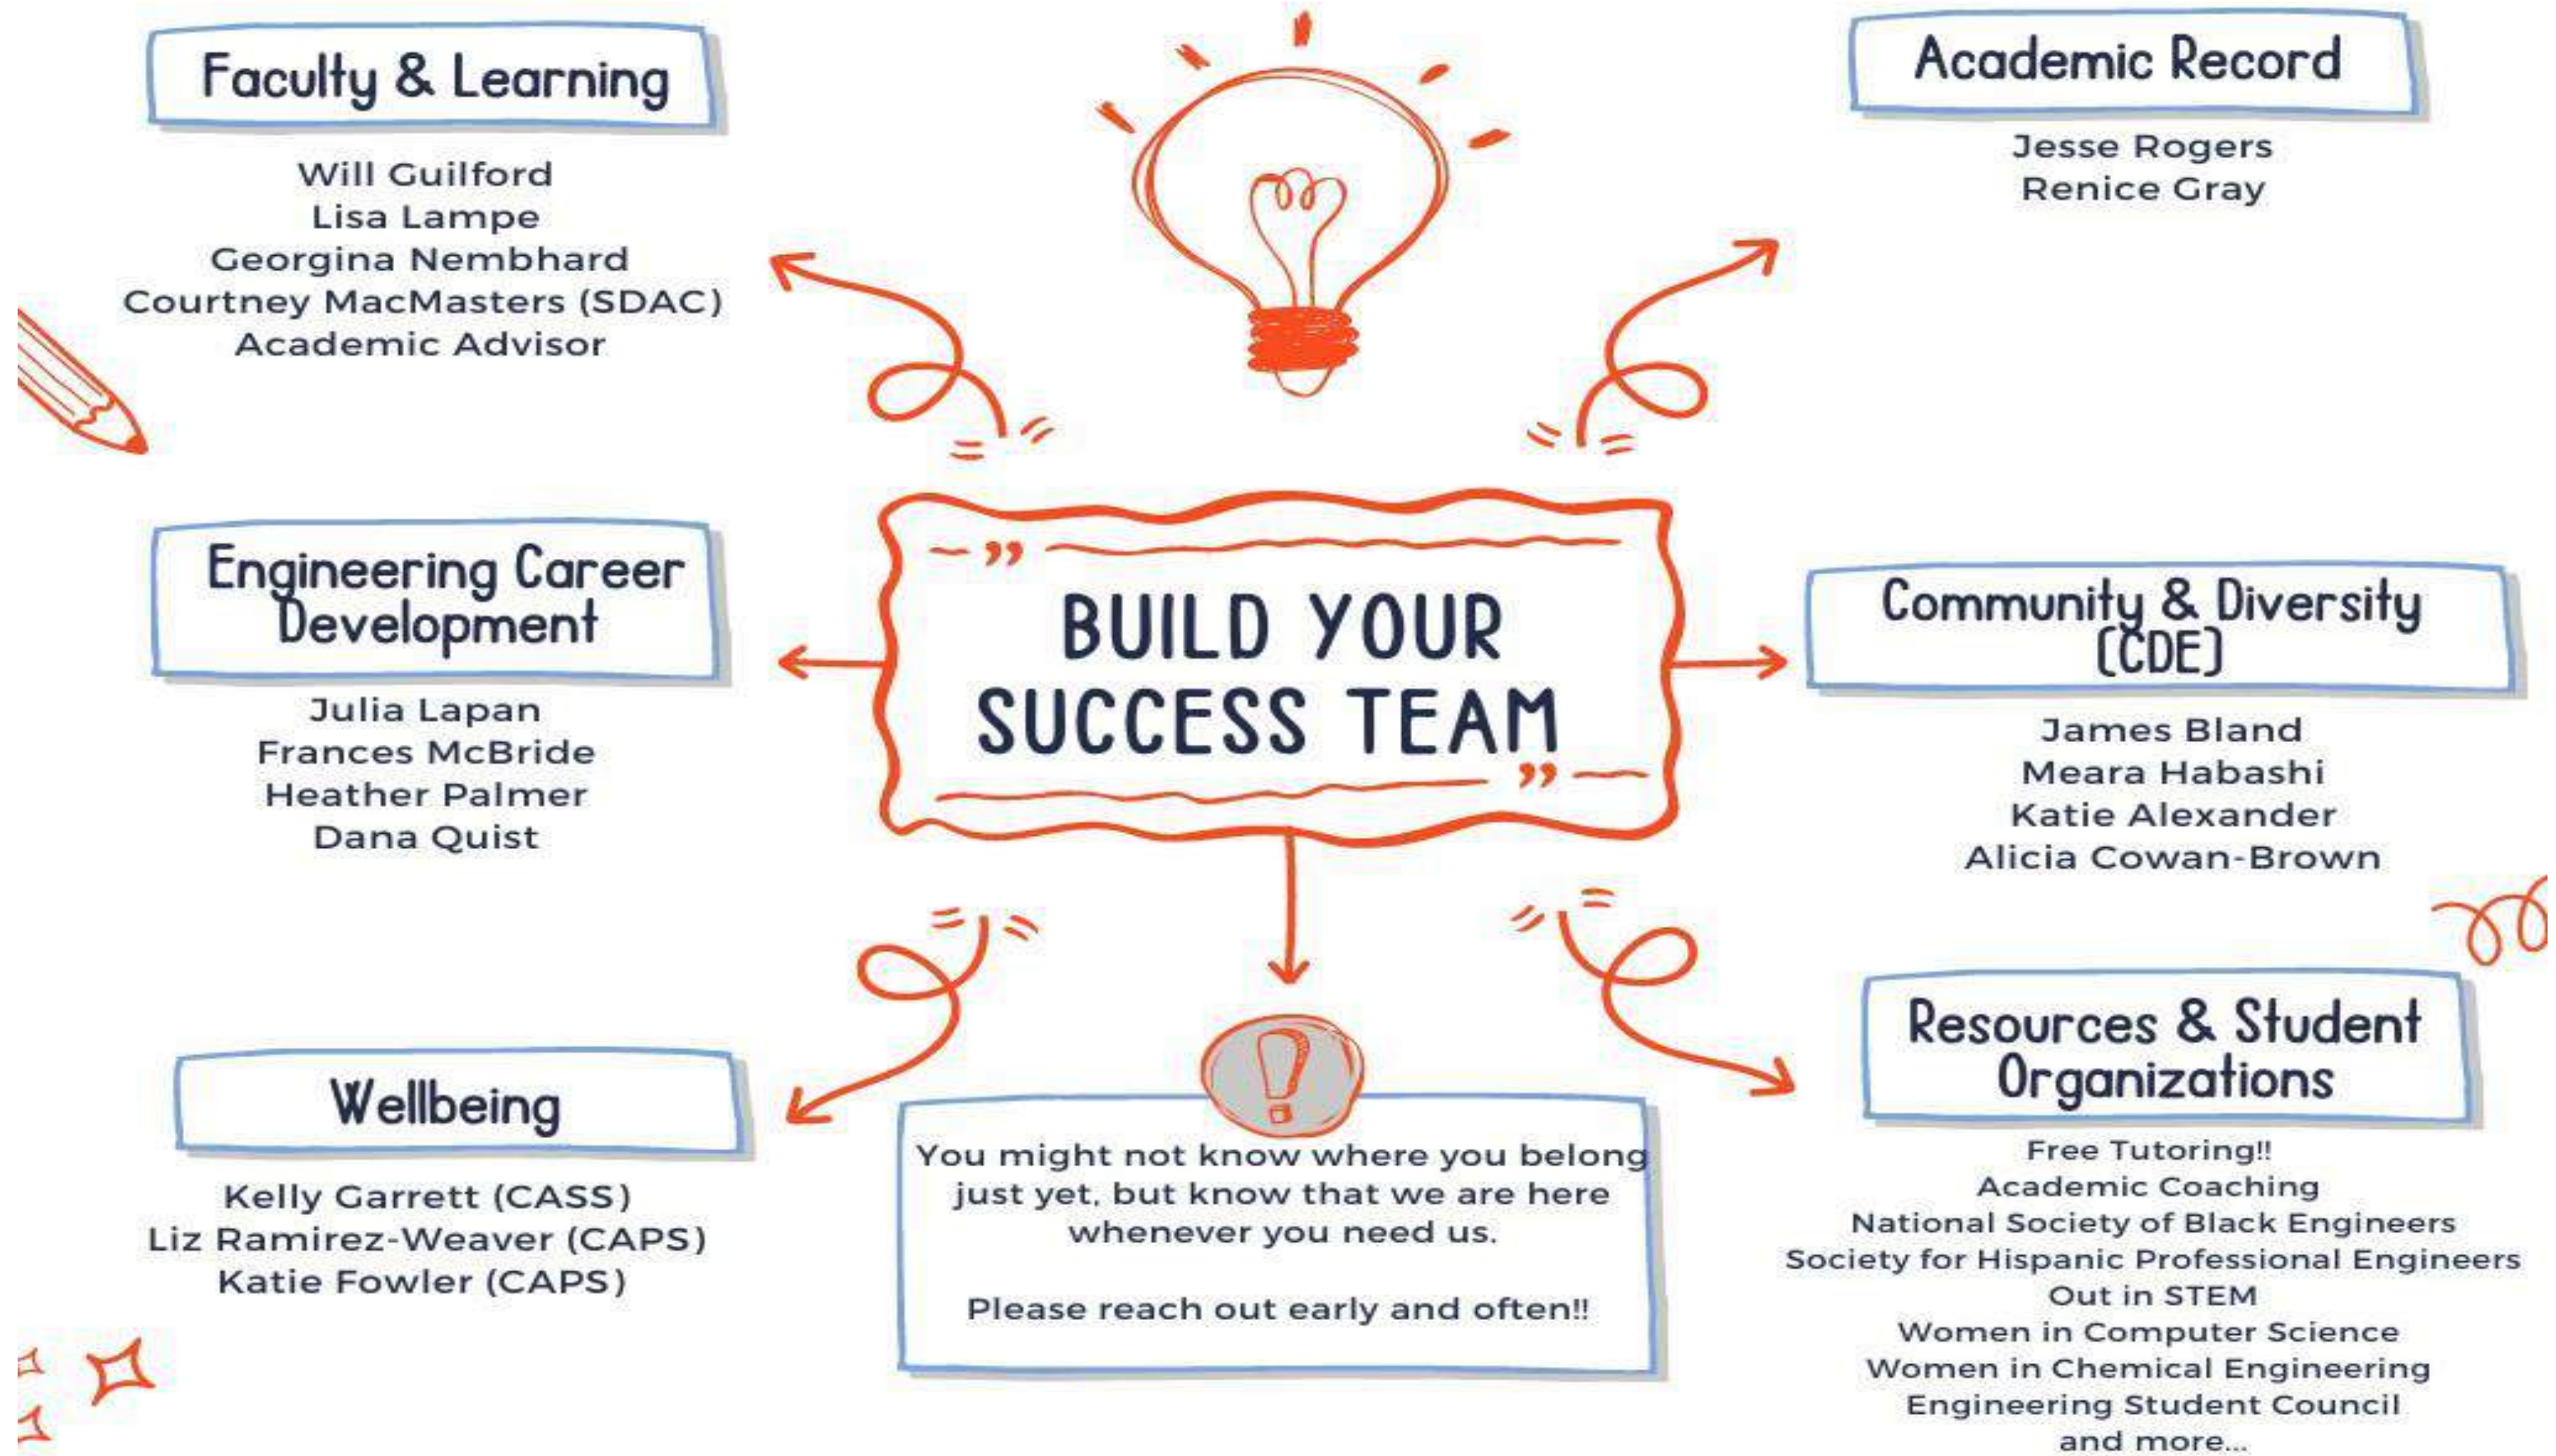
Faculty & Learning

Will Guilford
Lisa Lampe
Georgina Nembhard
Courtney MacMasters (SDAC)
Academic Advisor

Academic Record

Jesse Rogers
Renice Gray

BUILD YOUR SUCCESS TEAM

Engineering Career Development

Julia Lapan
Frances McBride
Heather Palmer
Dana Quist

Community & Diversity (CDE)

James Bland
Meara Habashi
Katie Alexander
Alicia Cowan-Brown

Wellbeing

Kelly Garrett (CASS)
Liz Ramirez-Weaver (CAPS)
Katie Fowler (CAPS)

You might not know where you belong just yet, but know that we are here whenever you need us.

Please reach out early and often!!

Resources & Student Organizations

Free Tutoring!!
Academic Coaching
National Society of Black Engineers
Society for Hispanic Professional Engineers
Out in STEM
Women in Computer Science
Women in Chemical Engineering
Engineering Student Council
and more...